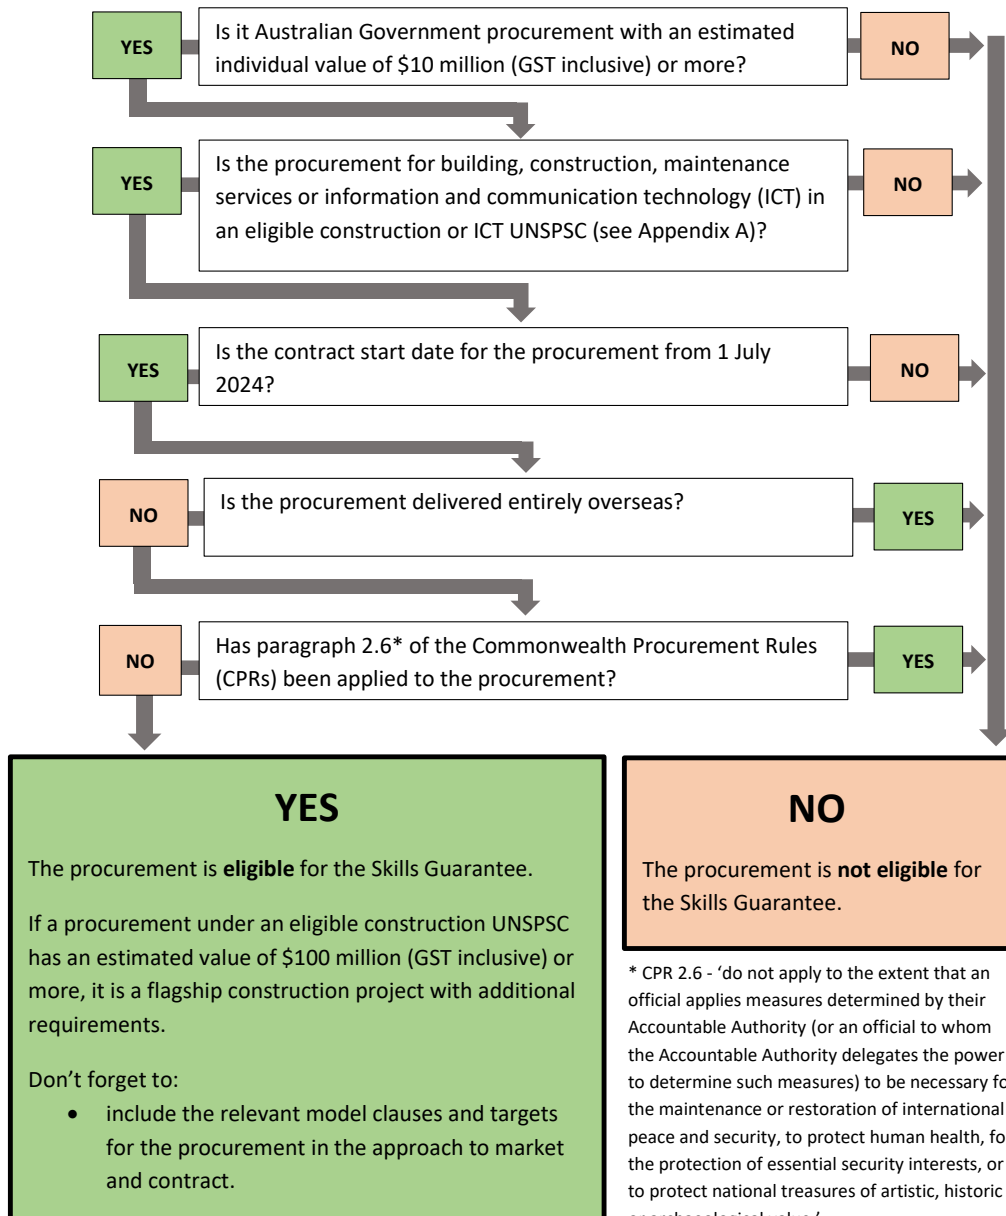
YES

Is it Australian Government procurement with an estimated individual value of \$10 million (GST inclusive) or more?

NO

YES

Is the procurement for building, construction, maintenance services or information and communication technology (ICT) in an eligible construction or ICT UNSPSC (see Appendix A)?

NO

YES

Is the contract start date for the procurement from 1 July 2024?

NO

NO

Is the procurement delivered entirely overseas?

YES

NO

Has paragraph 2.6* of the Commonwealth Procurement Rules (CPRs) been applied to the procurement?

YES

YES

The procurement is **eligible** for the Skills Guarantee.

If a procurement under an eligible construction UNSPSC has an estimated value of \$100 million (GST inclusive) or more, it is a flagship construction project with additional requirements.

Don't forget to:

• include the relevant model clauses and targets for the procurement in the approach to market and contract.

NO

The procurement is **not eligible** for the Skills Guarantee.

* CPR 2.6 - 'do not apply to the extent that an official applies measures determined by their Accountable Authority (or an official to whom the Accountable Authority delegates the power to determine such measures) to be necessary fo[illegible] the maintenance or restoration of international peace and security, to protect human health, fo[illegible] the protection of essential security interests, or to protect national treasures of artistic, historic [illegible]